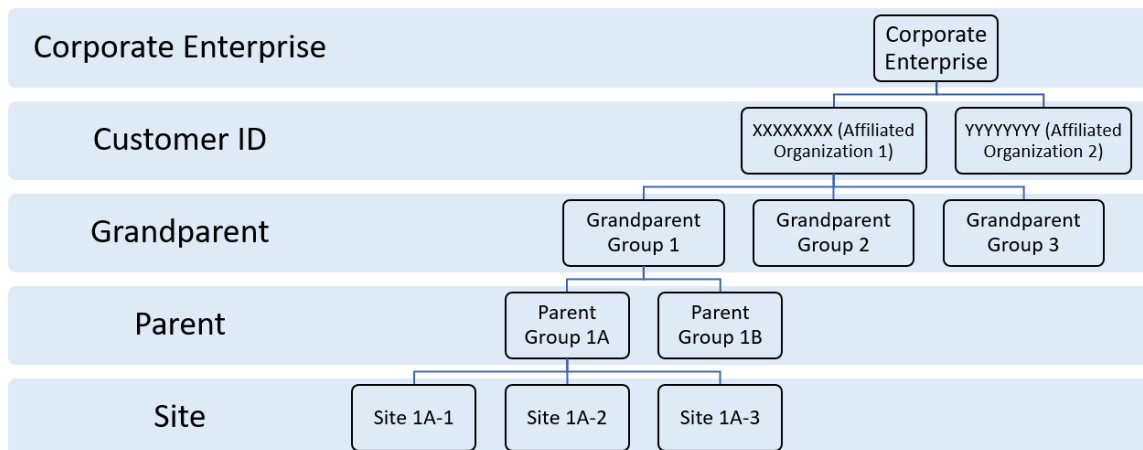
Corporate Enterprise

Corporate Enterprise

Customer ID

XXXXXXXX (Affiliated Organization 1)

YYYYYYYY (Affiliated Organization 2)

Grandparent

Grandparent Group 1

Grandparent Group 2

Grandparent Group 3

Parent

Parent Group 1A

Parent Group 1B

Site

Site 1A-1

Site 1A-2

Site 1A-3